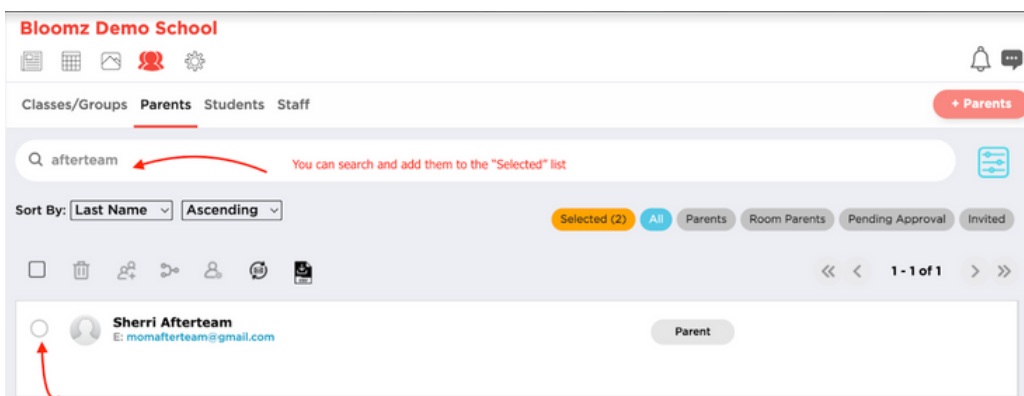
Bloomz Demo School

Classes/Groups Parents Students Staff

+ Parents

afterteam

You can search and add them to the "Selected" list

Sort By: Last Name Ascending

Selected (2) All Parents Room Parents Pending Approval Invited

1 - 1 of 1

Sherri Afterteam
E: momafterteam@gmail.com

Parent